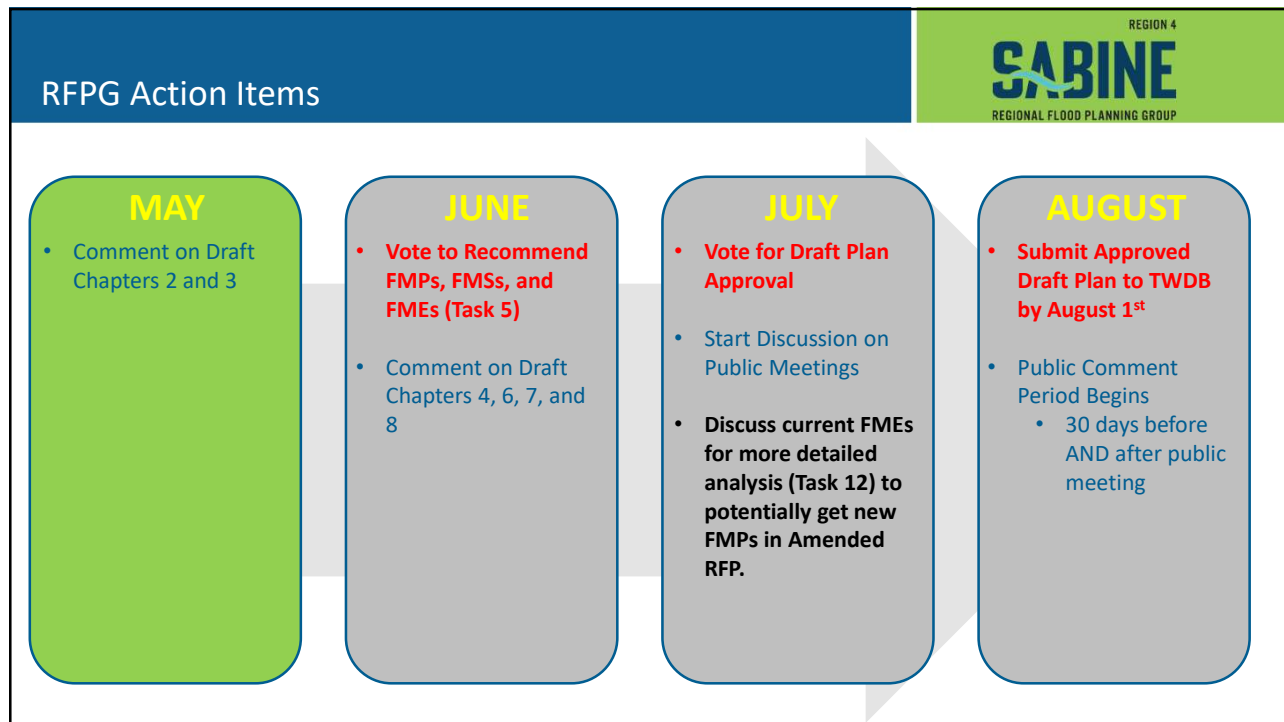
RFPG Action Items

REGION 4
SABINE
REGIONAL FLOOD PLANNING GROUP

MAY
• Comment on Draft Chapters 2 and 3

JUNE
• Vote to Recommend FMPs, FMSs, and FMEs (Task 5)
• Comment on Draft Chapters 4, 6, 7, and 8

JULY
• Vote for Draft Plan Approval
• Start Discussion on Public Meetings
• Discuss current FMEs for more detailed analysis (Task 12) to potentially get new FMPs in Amended RFP.

AUGUST
• Submit Approved Draft Plan to TWDB by August 1$^{st}$
• Public Comment Period Begins
  • 30 days before AND after public meeting